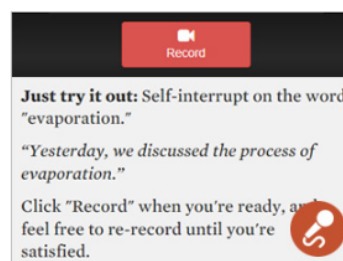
Record

**Just try it out:** Self-interrupt on the word "evaporation."

*"Yesterday, we discussed the process of evaporation."*

Click "Record" when you're ready, a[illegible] feel free to re-record until you're satisfied.